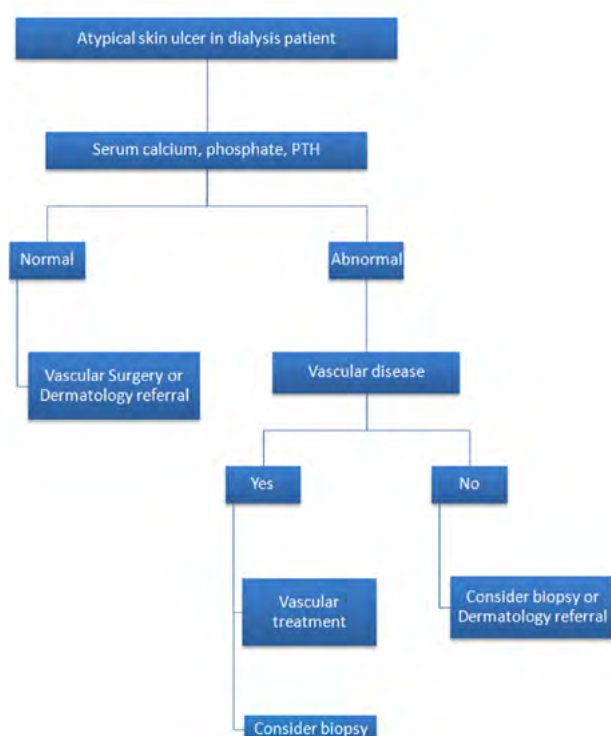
Atypical skin ulcer in dialysis patient

Serum calcium, phosphate, PTH

Normal

Abnormal

Vascular Surgery or Dermatology referral

Vascular disease

Yes

No

Vascular treatment

Consider biopsy or Dermatology referral

Consider biopsy